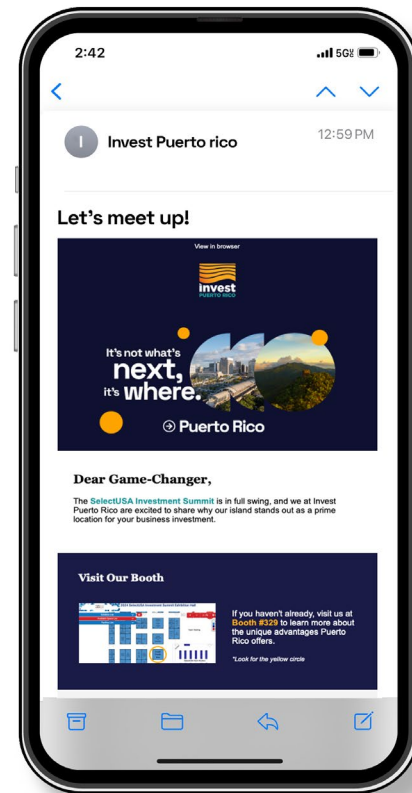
2:42

5G

I Invest Puerto rico 12:59 PM

Let's meet up!

View in browser

invest
PUERTO RICO

It's not what's next, it's where.

Puerto Rico

Dear Game-Changer,

The SelectUSA Investment Summit is in full swing, and we at Invest Puerto Rico are excited to share why our island stands out as a prime location for your business investment.

Visit Our Booth

If you haven't already, visit us at Booth #329 to learn more about the unique advantages Puerto Rico offers.

*Look for the yellow circle